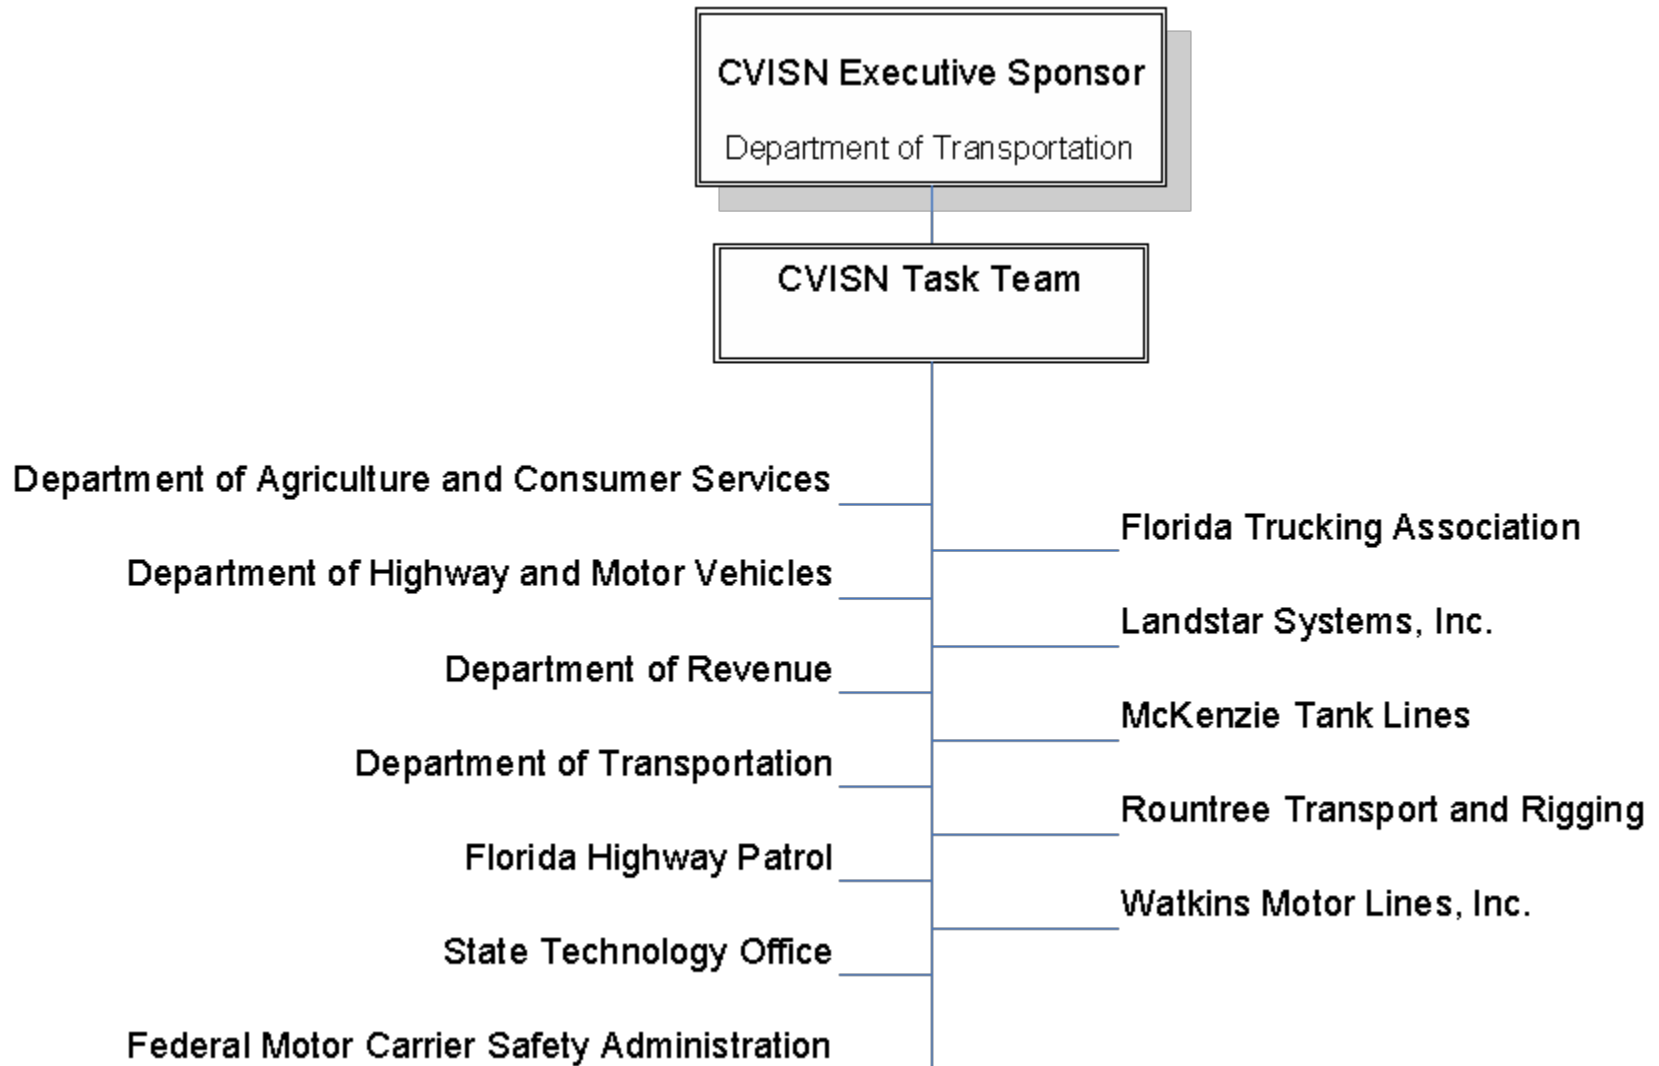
CVISN Executive Sponsor

Department of Transportation

CVISN Task Team

Department of Agriculture and Consumer Services

Department of Highway and Motor Vehicles

Department of Revenue

Department of Transportation

Florida Highway Patrol

State Technology Office

Federal Motor Carrier Safety Administration

Florida Trucking Association

Landstar Systems, Inc.

McKenzie Tank Lines

Rountree Transport and Rigging

Watkins Motor Lines, Inc.